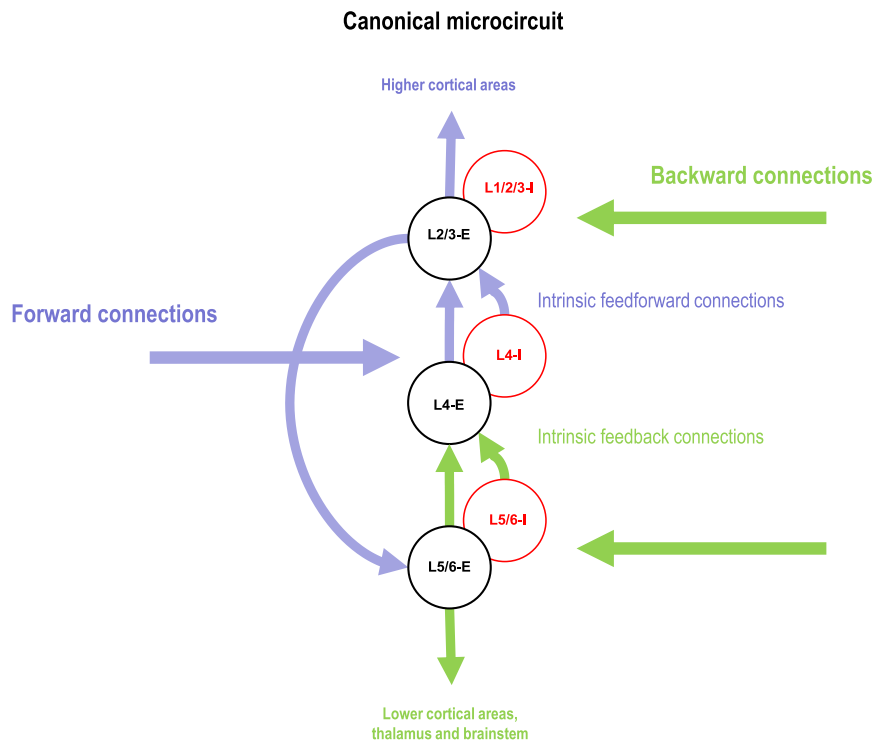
Canonical microcircuit

Higher cortical areas

L1/2/3-I

Backward connections

L2/3-E

Intrinsic feedforward connections

Forward connections

L4-I

L4-E

Intrinsic feedback connections

L5/6-I

L5/6-E

Lower cortical areas, thalamus and brainstem